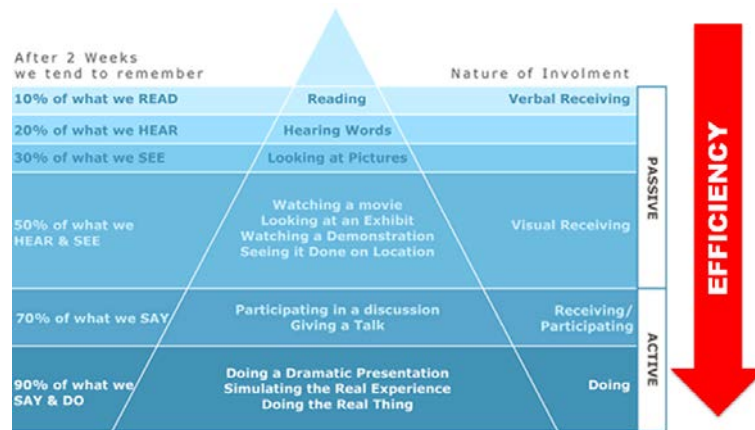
After 2 Weeks
we tend to remember

Nature of Involment

10% of what we READ | Reading | Verbal Receiving

20% of what we HEAR | Hearing Words

30% of what we SEE | Looking at Pictures

50% of what we HEAR & SEE | Watching a movie
Looking at an Exhibit
Watching a Demonstration
Seeing it Done on Location | Visual Receiving

70% of what we SAY | Participating in a discussion
Giving a Talk | Receiving/ Participating

90% of what we SAY & DO | Doing a Dramatic Presentation
Simulating the Real Experience
Doing the Real Thing | Doing

PASSIVE

ACTIVE

EFFICIENCY